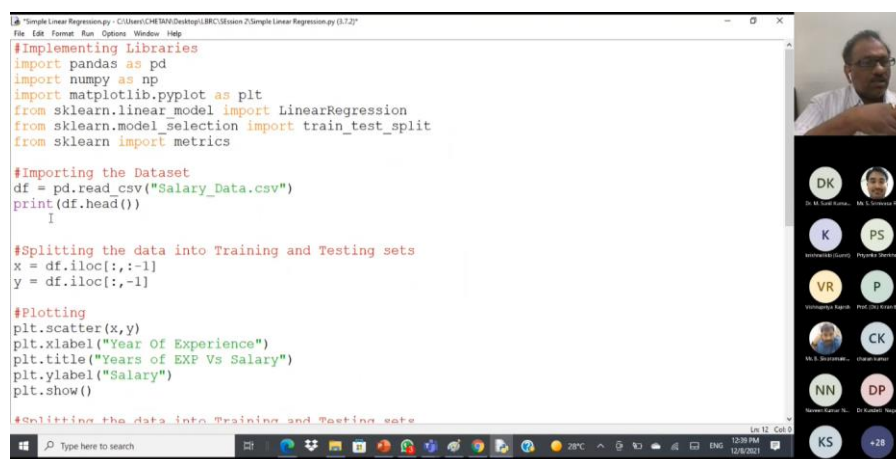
*Simple Linear Regression.py - C:\Users\CHETAN\Desktop\LBRC\SEssion 2\Simple Linear Regression.py (3.7.2)*
File Edit Format Run Options Window Help

#Implementing Libraries
import pandas as pd
import numpy as np
import matplotlib.pyplot as plt
from sklearn.linear_model import LinearRegression
from sklearn.model_selection import train_test_split
from sklearn import metrics

#Importing the Dataset
df = pd.read_csv("Salary_Data.csv")
print(df.head())

#Splitting the data into Training and Testing sets
x = df.iloc[:,:-1]
y = df.iloc[:,-1]

#Plotting
plt.scatter(x,y)
plt.xlabel("Year Of Experience")
plt.title("Years of EXP Vs Salary")
plt.ylabel("Salary")
plt.show()

#Splitting the data into Training and Testing sets

Ln: 12 Col: 0

DK
Dr. M. Sunil Kuma...
Mr. S. Srinivasa R...
K
krishnakib (Guest)
PS
Priyanka Shirke
VR
Vinnupriya Rajesh
P
Prof. (Dr.) Kiran
Mr. B. Siv...
CK
charan kumar
NN
Naveen Kumar N...
DP
Dr Kunderi Naga...
KS
+28

Type here to search
28°C
ENG
12:39 PM
12/6/2021